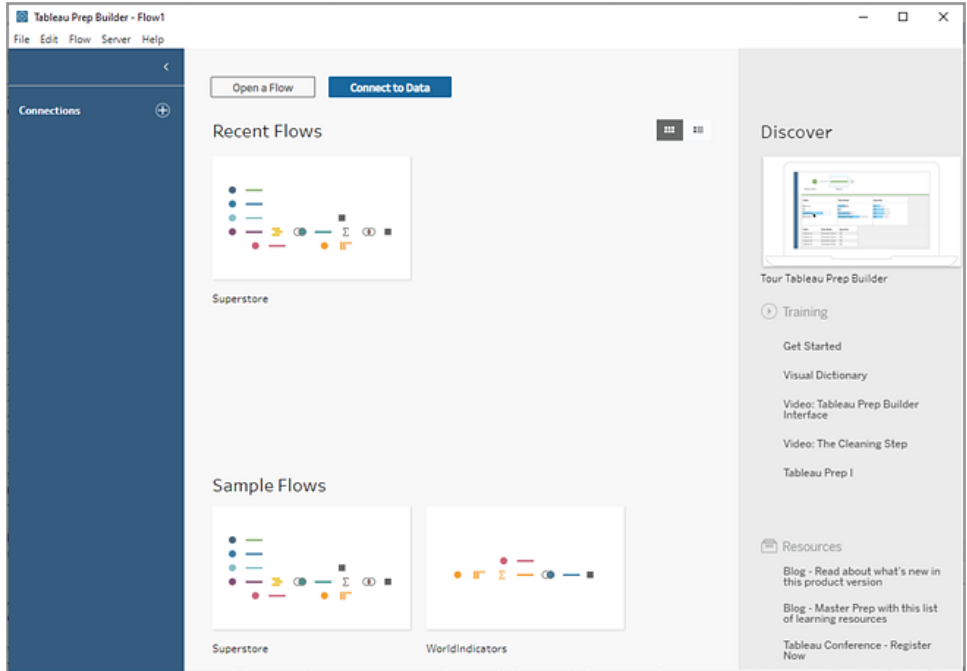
Tableau Prep Builder - Flow1

File Edit Flow Server Help

Connections

Open a Flow

Connect to Data

Recent Flows

Superstore

Sample Flows

Superstore

WorldIndicators

Discover

Tour Tableau Prep Builder

Training

Get Started

Visual Dictionary

Video: Tableau Prep Builder Interface

Video: The Cleaning Step

Tableau Prep I

Resources

Blog - Read about what's new in this product version

Blog - Master Prep with this list of learning resources

Tableau Conference - Register Now